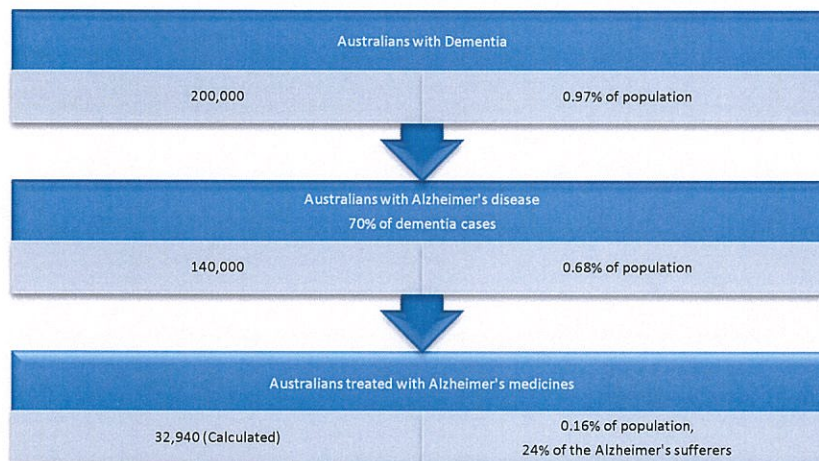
Australians with Dementia

| 200,000 | 0.97% of population |
|---|---|

Australians with Alzheimer's disease
70% of dementia cases

| 140,000 | 0.68% of population |
|---|---|

Australians treated with Alzheimer's medicines

| 32,940 (Calculated) | 0.16% of population, 24% of the Alzheimer's sufferers |
|---|---|